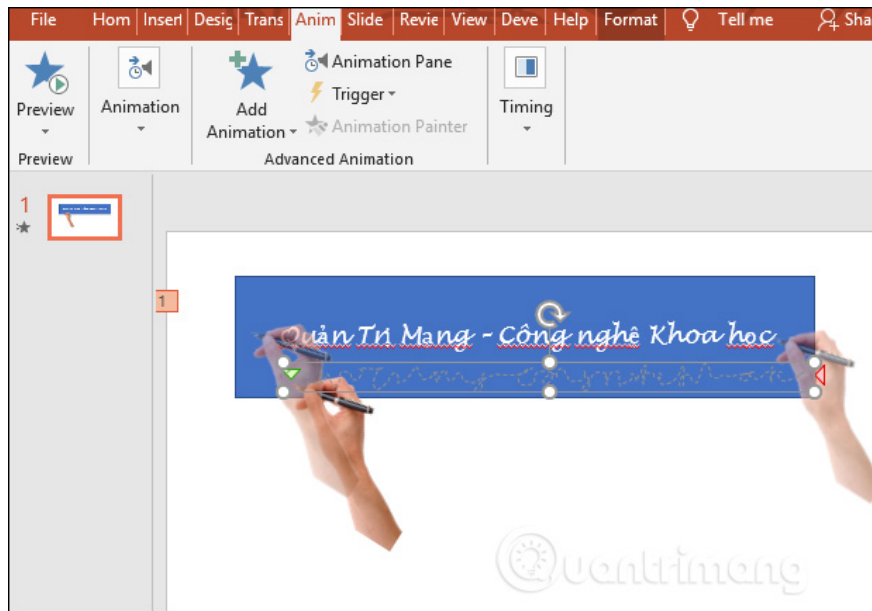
File | Hom | Insert | Desig | Trans | Anim | Slide | Revie | View | Deve | Help | Format | Tell me | Sha

Preview

Animation

Add Animation

Animation Pane

Trigger

Animation Painter

Timing

Preview

Advanced Animation

1

1

Quản Trị Mạng - Công nghệ Khoa học

Quantrimang